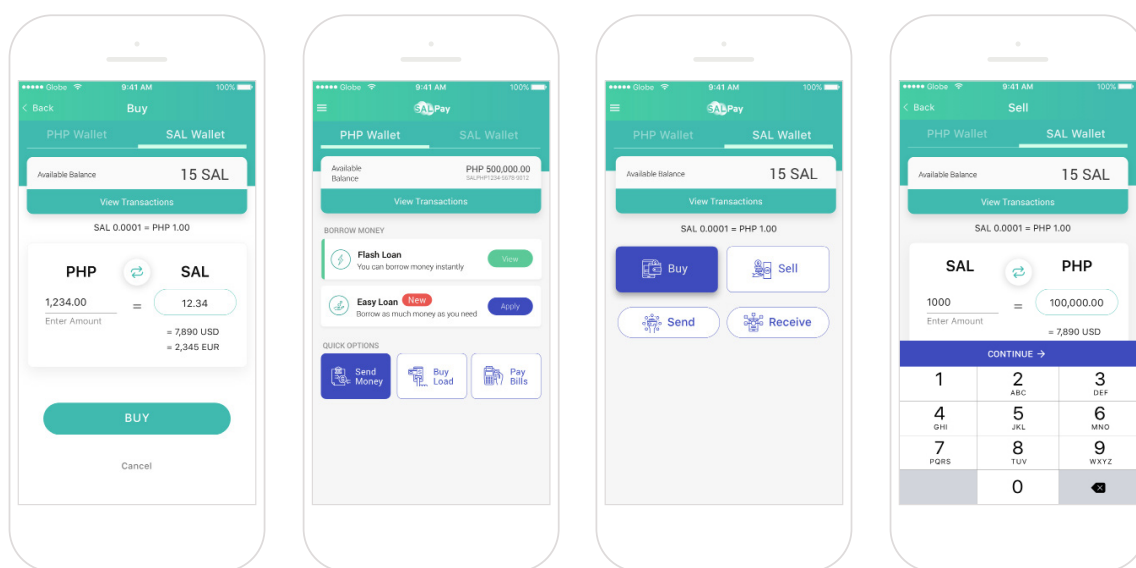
●●●●● Globe 9:41 AM 100%
Back Buy
PHP Wallet SAL Wallet
Available Balance 15 SAL
View Transactions
SAL 0.0001 = PHP 1.00
PHP SAL
1,234.00 = 12.34
Enter Amount
= 7,890 USD
= 2,345 EUR
BUY
Cancel

●●●●● Globe 9:41 AM 100%
SALPay
PHP Wallet SAL Wallet
Available Balance PHP 500,000.00
SALPHP1234-5678-9012
View Transactions
BORROW MONEY
Flash Loan
You can borrow money instantly
View
Easy Loan New
Borrow as much money as you need
Apply
QUICK OPTIONS
Send Money
Buy Load
Pay Bills

●●●●● Globe 9:41 AM 100%
SALPay
PHP Wallet SAL Wallet
Available Balance 15 SAL
View Transactions
SAL 0.0001 = PHP 1.00
Buy
Sell
Send
Receive

●●●●● Globe 9:41 AM 100%
Back Sell
PHP Wallet SAL Wallet
Available Balance 15 SAL
View Transactions
SAL 0.0001 = PHP 1.00
SAL PHP
1000 = 100,000.00
Enter Amount
= 7,890 USD
CONTINUE →
1
2 ABC
3 DEF
4 GHI
5 JKL
6 MNO
7 PQRS
8 TUV
9 WXYZ
0